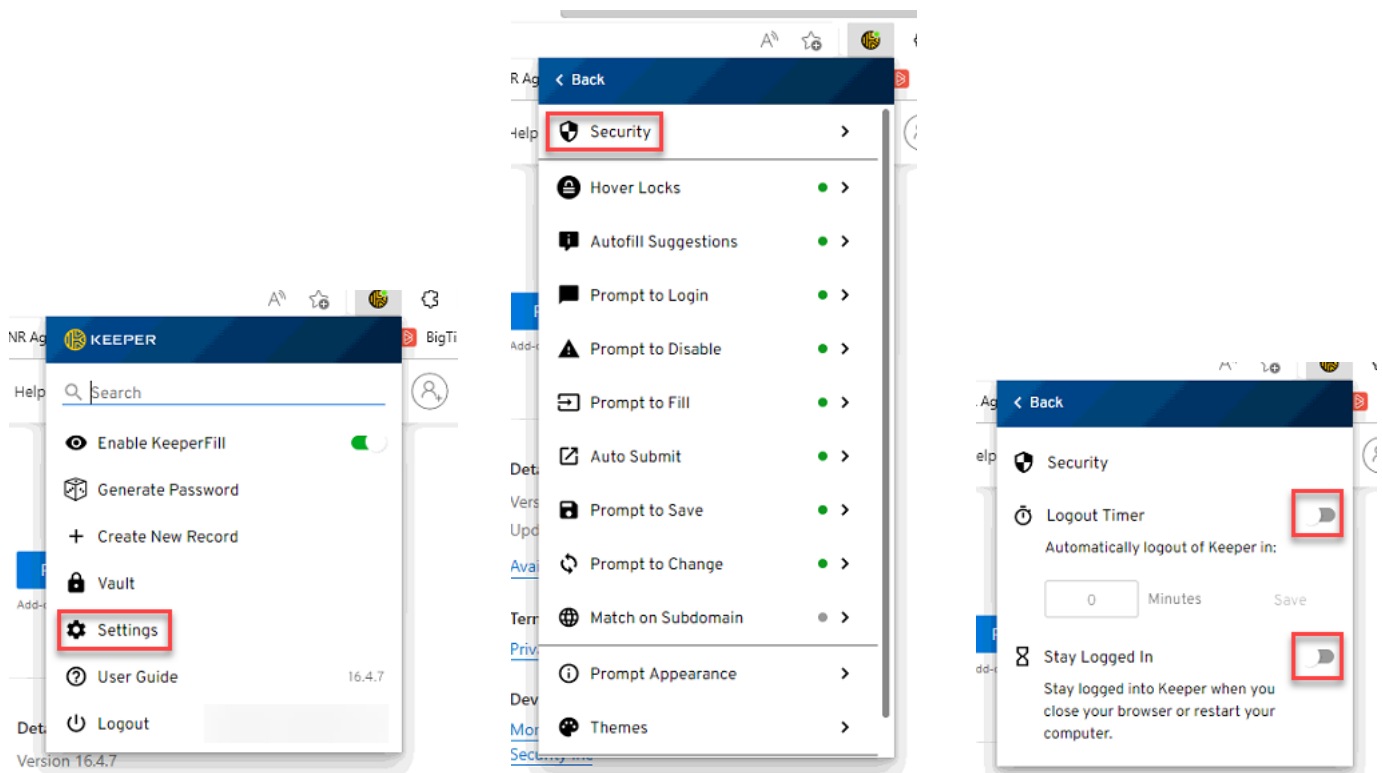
NR Ag
KEEPER
BigTi
Help
Search
Enable KeeperFill
Generate Password
Create New Record
Vault
Settings
User Guide 16.4.7
Logout
Add-
Deta
Version 16.4.7

R Ag
Back
Help
Security
Hover Locks
Autofill Suggestions
Prompt to Login
Prompt to Disable
Prompt to Fill
Auto Submit
Prompt to Save
Prompt to Change
Match on Subdomain
Prompt Appearance
Themes
Add-
Deta
Vers
Upd
Avai
Terr
Priv
Dev
Mor
Security

Ag
Back
elp
Security
Logout Timer
Automatically logout of Keeper in:
0
Minutes
Save
Stay Logged In
Stay logged into Keeper when you close your browser or restart your computer.
dd-